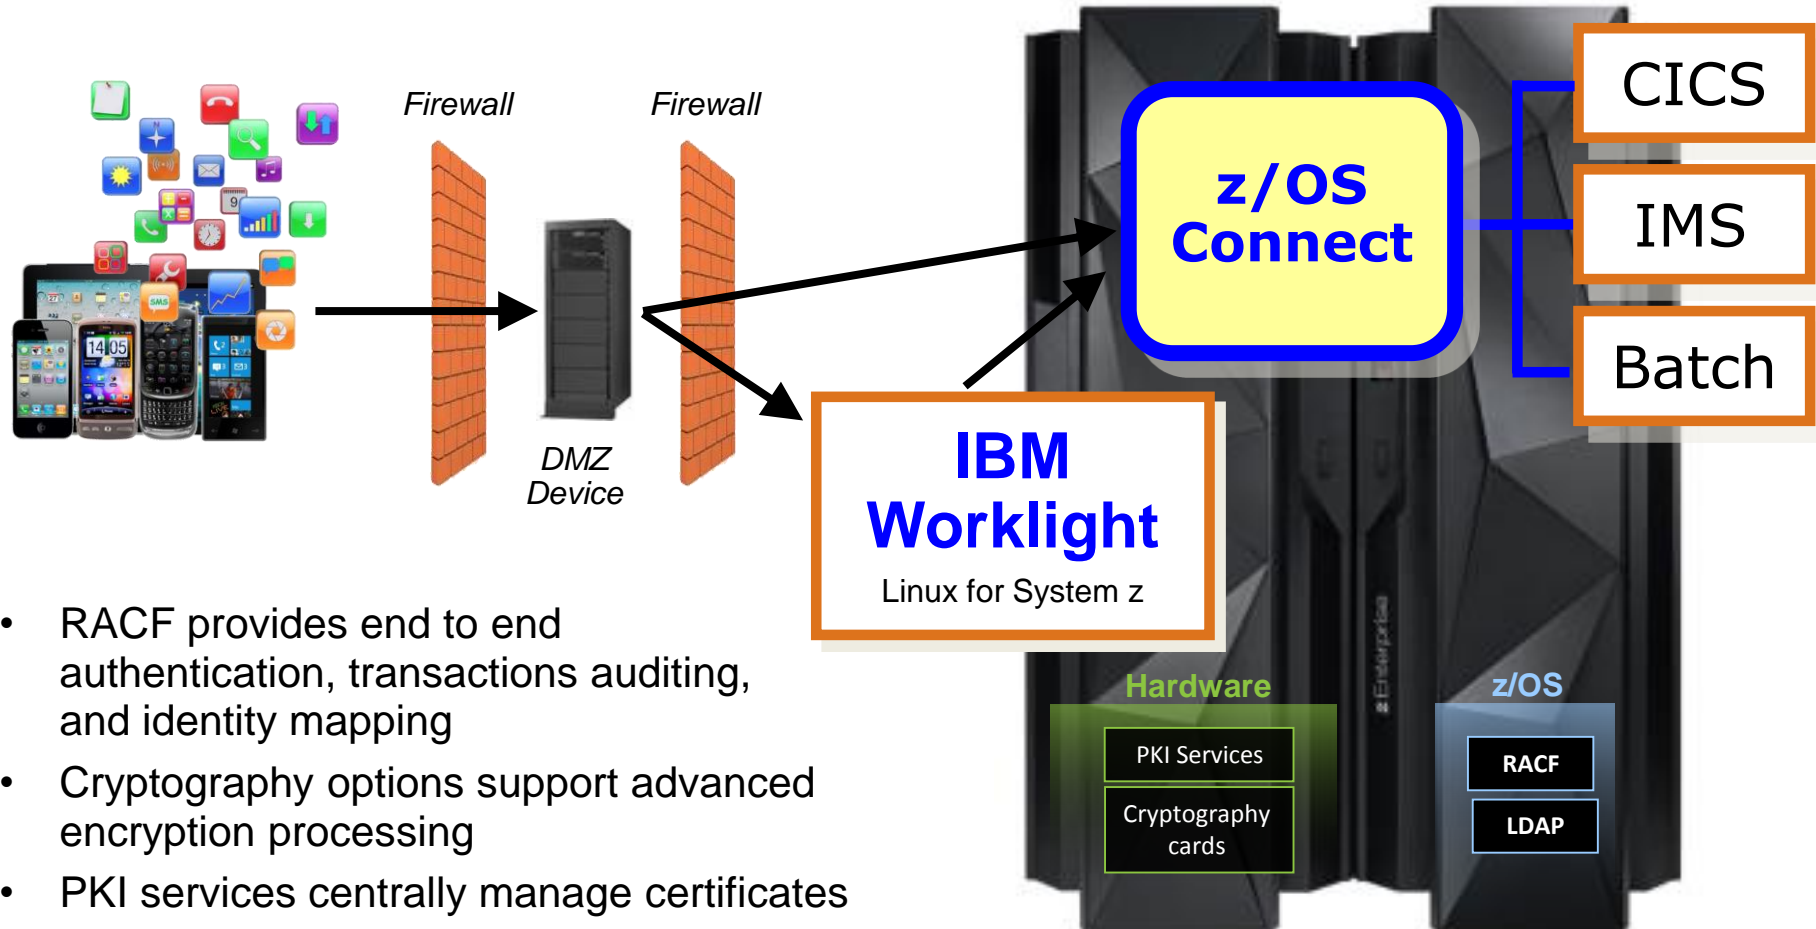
Firewall

Firewall

DMZ Device

z/OS Connect

CICS

IMS

Batch

IBM Worklight

Linux for System z

Hardware

PKI Services

Cryptography cards

z/OS

RACF

LDAP

• RACF provides end to end authentication, transactions auditing, and identity mapping
• Cryptography options support advanced encryption processing
• PKI services centrally manage certificates